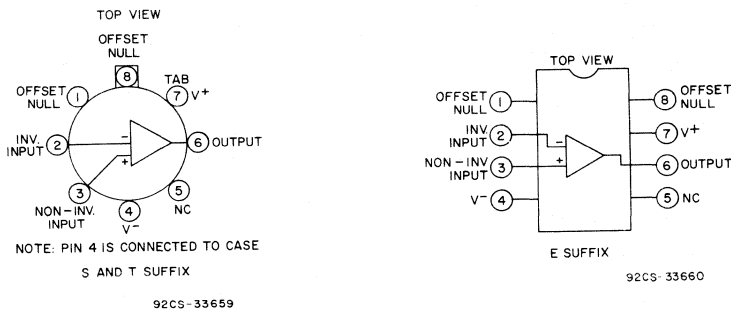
TOP VIEW

OFFSET NULL
8
TAB
7 $V^+$
OFFSET NULL 1
INV. INPUT 2
−
+
6 OUTPUT
3
5
NC
NON-INV. INPUT
4
$V^-$

NOTE: PIN 4 IS CONNECTED TO CASE

S AND T SUFFIX

92CS-33659

TOP VIEW

OFFSET NULL 1
INV. INPUT 2
NON-INV INPUT 3
$V^-$ 4
−
+
8 OFFSET NULL
7 $V^+$
6 OUTPUT
5 NC

E SUFFIX

92CS-33660